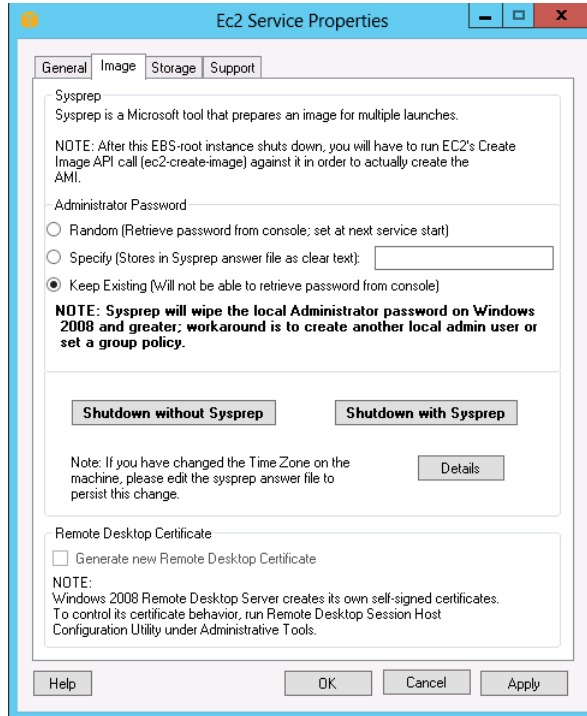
Ec2 Service Properties

General Image Storage Support

Sysprep
Sysprep is a Microsoft tool that prepares an image for multiple launches.

NOTE: After this EBS-root instance shuts down, you will have to run EC2's Create Image API call (ec2-create-image) against it in order to actually create the AMI.

Administrator Password
Random (Retrieve password from console; set at next service start)
Specify (Stores in Sysprep answer file as clear text):
Keep Existing (Will not be able to retrieve password from console)

NOTE: Sysprep will wipe the local Administrator password on Windows 2008 and greater; workaround is to create another local admin user or set a group policy.

Shutdown without Sysprep
Shutdown with Sysprep

Note: If you have changed the Time Zone on the machine, please edit the sysprep answer file to persist this change.

Details

Remote Desktop Certificate
Generate new Remote Desktop Certificate
NOTE:
Windows 2008 Remote Desktop Server creates its own self-signed certificates. To control its certificate behavior, run Remote Desktop Session Host Configuration Utility under Administrative Tools.

Help
OK
Cancel
Apply